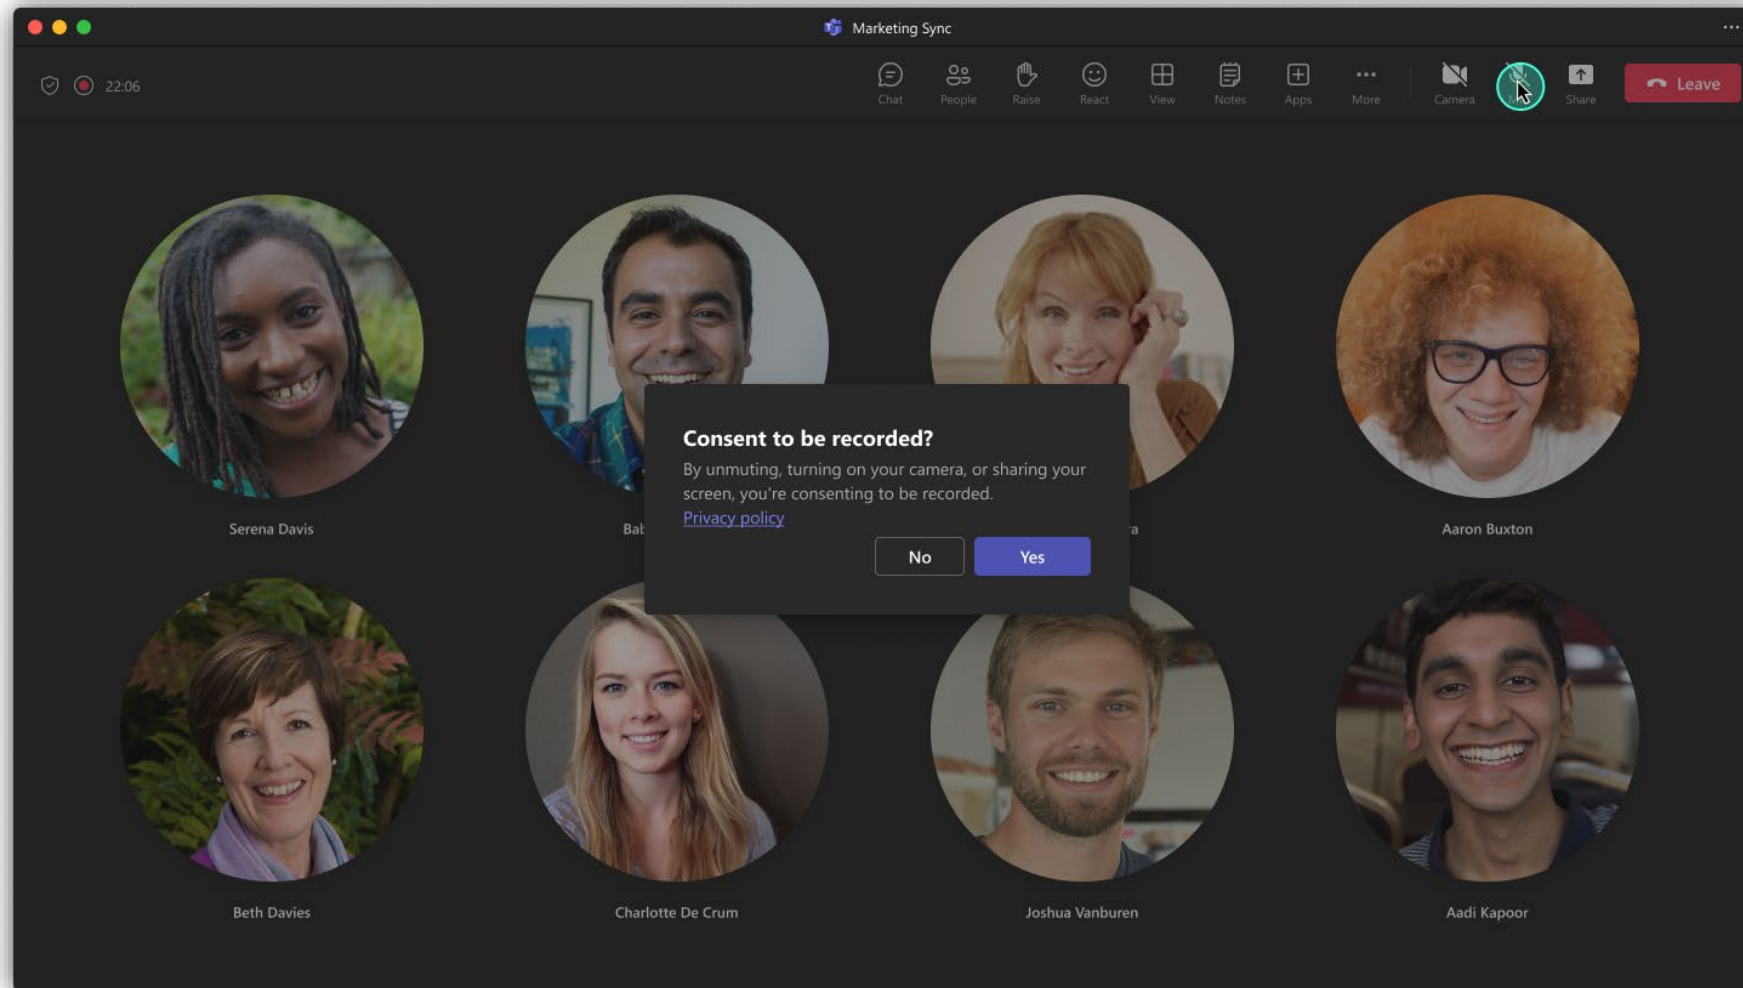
Marketing Sync

22:06

Chat People Raise React View Notes Apps More Camera Share Leave

Serena Davis

Bab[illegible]

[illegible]a

Aaron Buxton

Consent to be recorded?

By unmuting, turning on your camera, or sharing your screen, you're consenting to be recorded.

Privacy policy

No Yes

Beth Davies

Charlotte De Crum

Joshua Vanburen

Aadi Kapoor